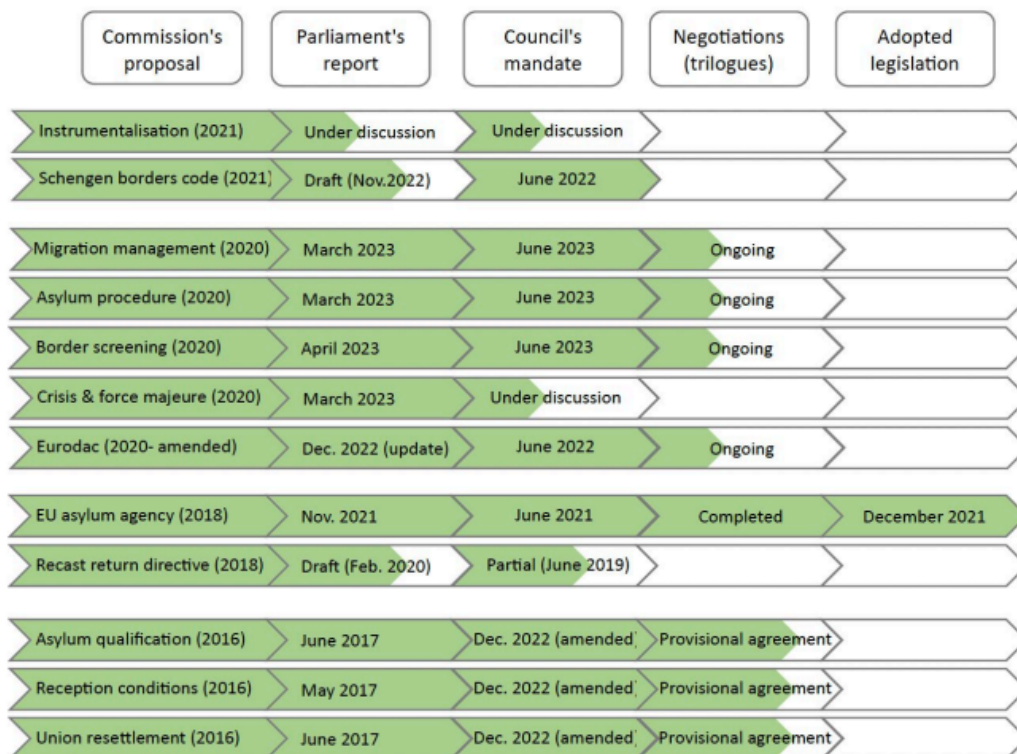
| Commission's proposal | Parliament's report | Council's mandate | Negotiations (trilogues) | Adopted legislation |
|---|---|---|---|---|
| Instrumentalisation (2021) | Under discussion | Under discussion | | |
| Schengen borders code (2021) | Draft (Nov.2022) | June 2022 | | |
| Migration management (2020) | March 2023 | June 2023 | Ongoing | |
| Asylum procedure (2020) | March 2023 | June 2023 | Ongoing | |
| Border screening (2020) | April 2023 | June 2023 | Ongoing | |
| Crisis & force majeure (2020) | March 2023 | Under discussion | | |
| Eurodac (2020- amended) | Dec. 2022 (update) | June 2022 | Ongoing | |
| EU asylum agency (2018) | Nov. 2021 | June 2021 | Completed | December 2021 |
| Recast return directive (2018) | Draft (Feb. 2020) | Partial (June 2019) | | |
| Asylum qualification (2016) | June 2017 | Dec. 2022 (amended) | Provisional agreement | |
| Reception conditions (2016) | May 2017 | Dec. 2022 (amended) | Provisional agreement | |
| Union resettlement (2016) | June 2017 | Dec. 2022 (amended) | Provisional agreement | |